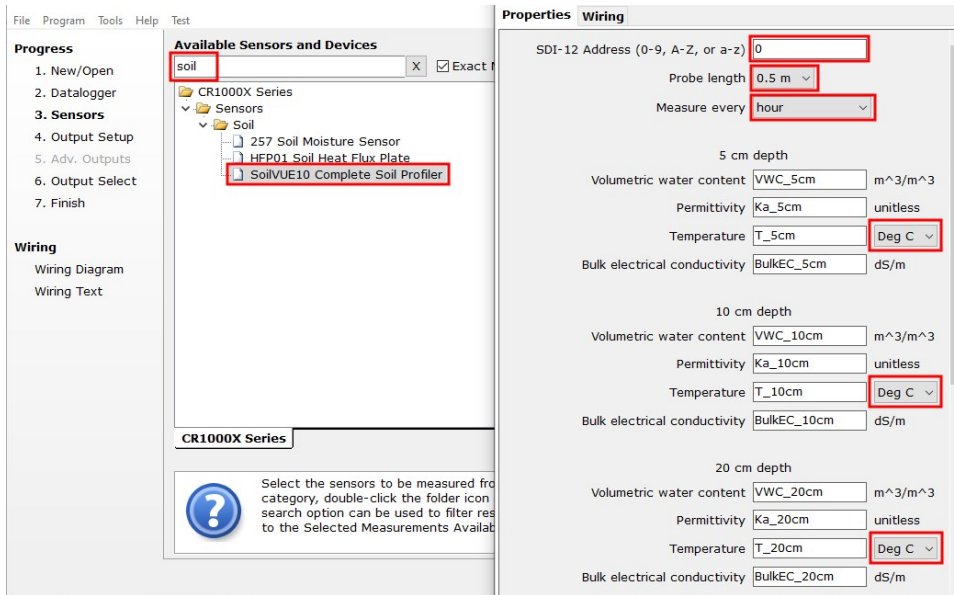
File Program Tools Help Test

Progress
1. New/Open
2. Datalogger
3. Sensors
4. Output Setup
5. Adv. Outputs
6. Output Select
7. Finish

Wiring
Wiring Diagram
Wiring Text

Available Sensors and Devices
soil X
Exact M

CR1000X Series
Sensors
Soil
257 Soil Moisture Sensor
HFP01 Soil Heat Flux Plate
SoilVUE10 Complete Soil Profiler

CR1000X Series

Select the sensors to be measured fro category, double-click the folder icon search option can be used to filter res to the Selected Measurements Availab

Properties Wiring

SDI-12 Address (0-9, A-Z, or a-z) 0
Probe length 0.5 m
Measure every hour

5 cm depth
Volumetric water content VWC_5cm m^3/m^3
Permittivity Ka_5cm unitless
Temperature T_5cm Deg C
Bulk electrical conductivity BulkEC_5cm dS/m

10 cm depth
Volumetric water content VWC_10cm m^3/m^3
Permittivity Ka_10cm unitless
Temperature T_10cm Deg C
Bulk electrical conductivity BulkEC_10cm dS/m

20 cm depth
Volumetric water content VWC_20cm m^3/m^3
Permittivity Ka_20cm unitless
Temperature T_20cm Deg C
Bulk electrical conductivity BulkEC_20cm dS/m